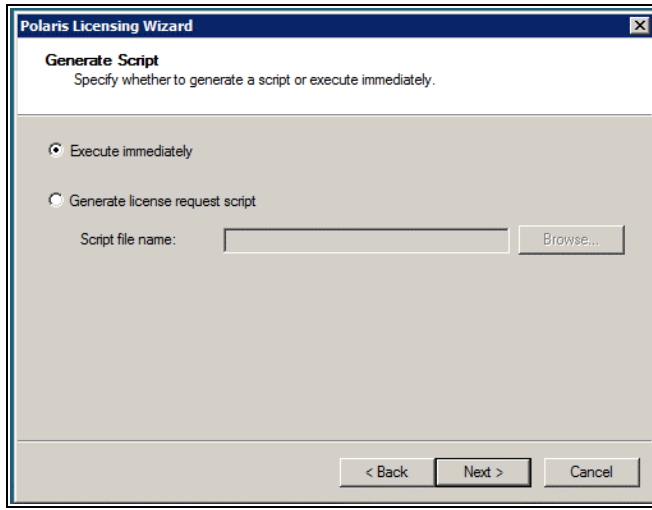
Polaris Licensing Wizard

Generate Script
Specify whether to generate a script or execute immediately.

Execute immediately

Generate license request script

Script file name:

Browse...

< Back

Next >

Cancel